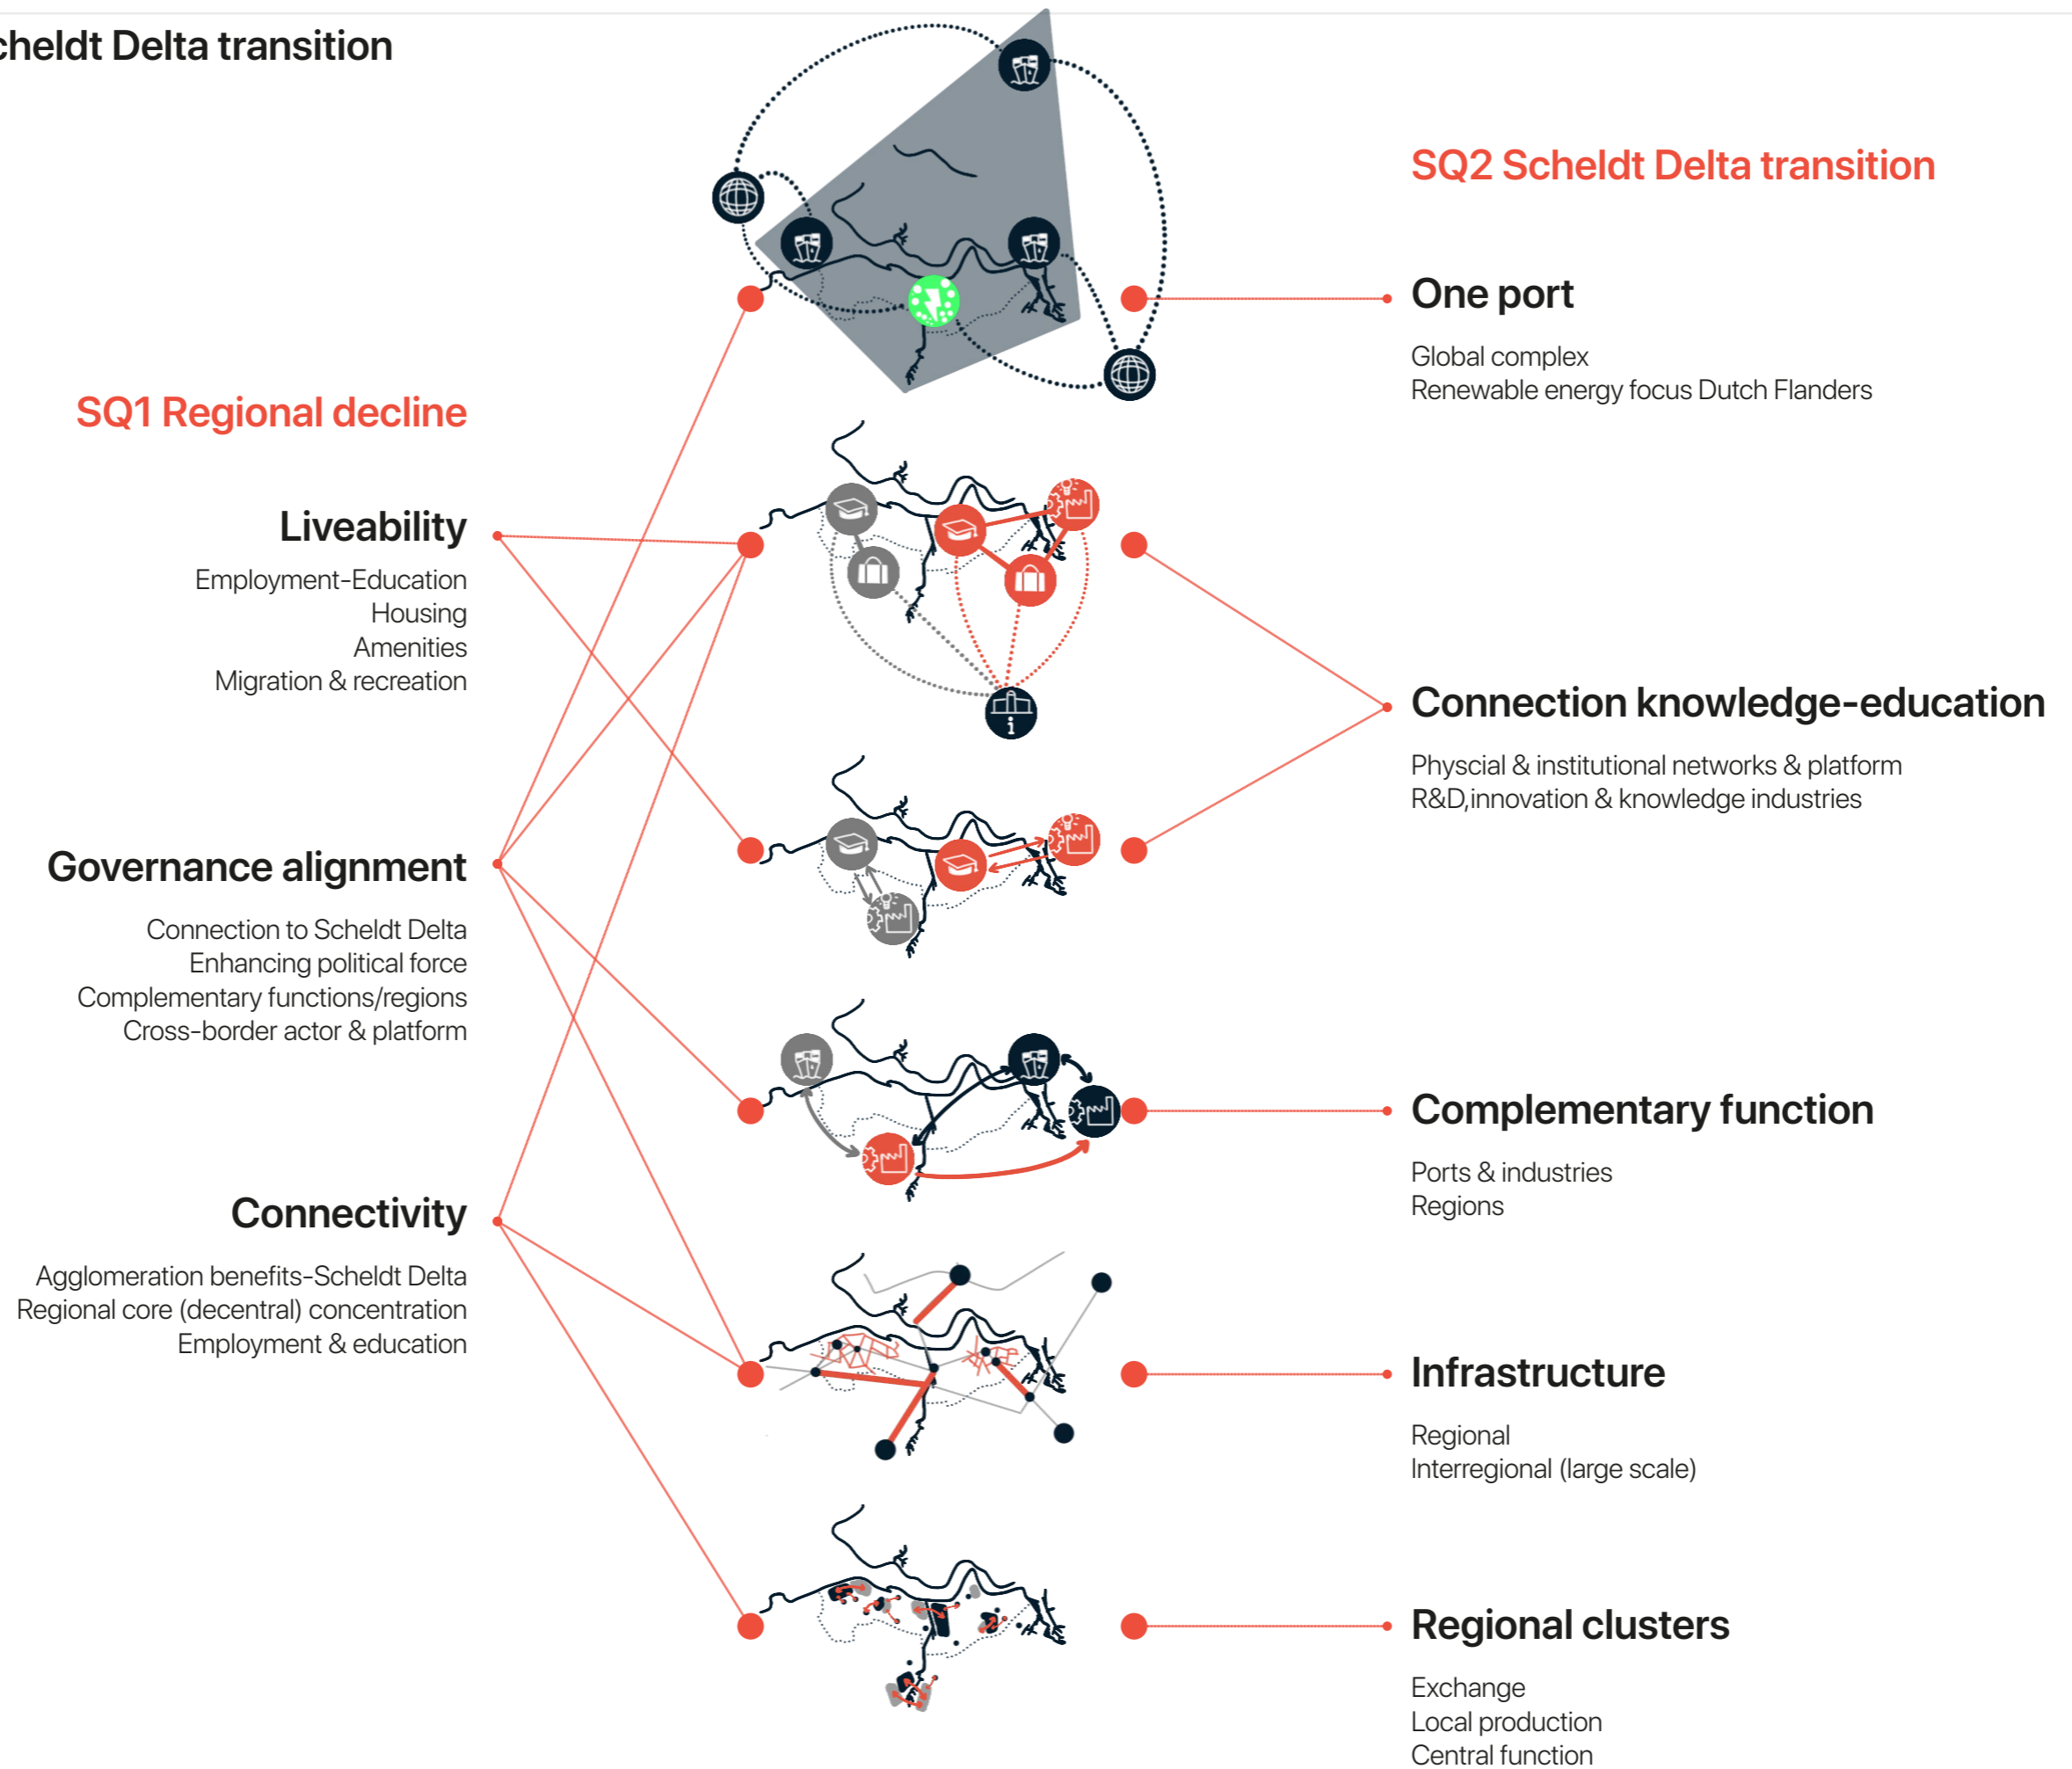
cheldt Delta transition

SQ2 Scheldt Delta transition

One port

Global complex
Renewable energy focus Dutch Flanders

SQ1 Regional decline

Liveability

Employment-Education
Housing
Amenities
Migration & recreation

Connection knowledge-education

Physcial & institutional networks & platform
R&D,innovation & knowledge industries

Governance alignment

Connection to Scheldt Delta
Enhancing political force
Complementary functions/regions
Cross-border actor & platform

Complementary function

Ports & industries
Regions

Connectivity

Agglomeration benefits-Scheldt Delta
Regional core (decentral) concentration
Employment & education

Infrastructure

Regional
Interregional (large scale)

Regional clusters

Exchange
Local production
Central function